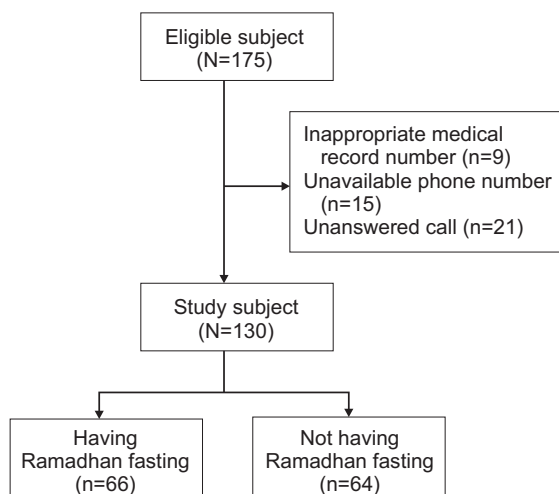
Eligible subject
(N=175)

Inappropriate medical record number (n=9)
Unavailable phone number (n=15)
Unanswered call (n=21)

Study subject
(N=130)

Having Ramadhan fasting
(n=66)

Not having Ramadhan fasting
(n=64)